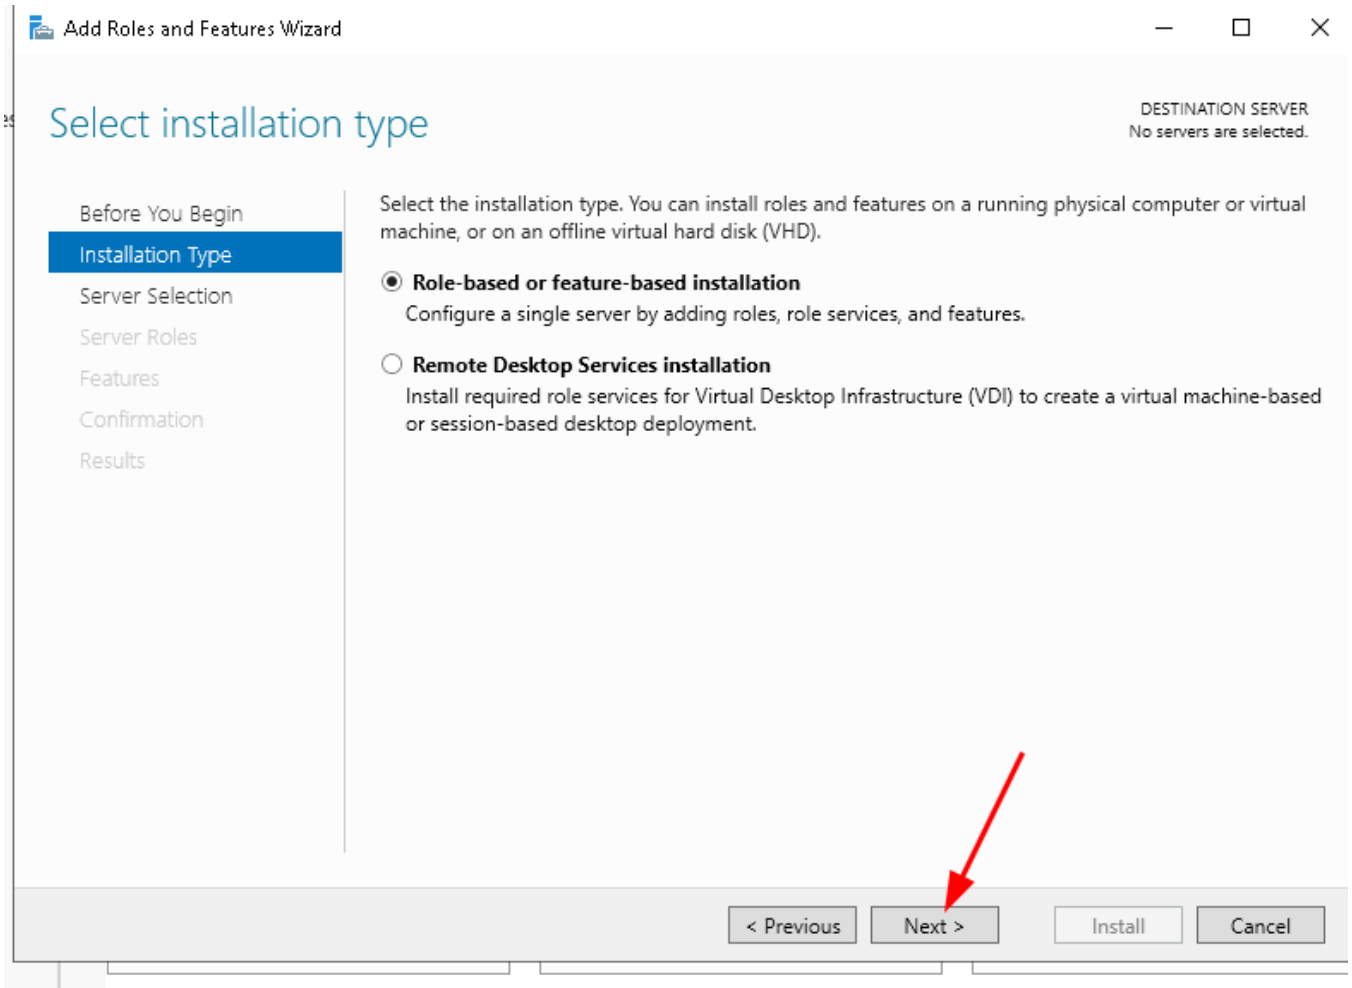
Add Roles and Features Wizard

Select installation type

DESTINATION SERVER
No servers are selected.

Before You Begin
Installation Type
Server Selection
Server Roles
Features
Confirmation
Results

Select the installation type. You can install roles and features on a running physical computer or virtual machine, or on an offline virtual hard disk (VHD).

Role-based or feature-based installation
Configure a single server by adding roles, role services, and features.

Remote Desktop Services installation
Install required role services for Virtual Desktop Infrastructure (VDI) to create a virtual machine-based or session-based desktop deployment.

< Previous Next > Install Cancel